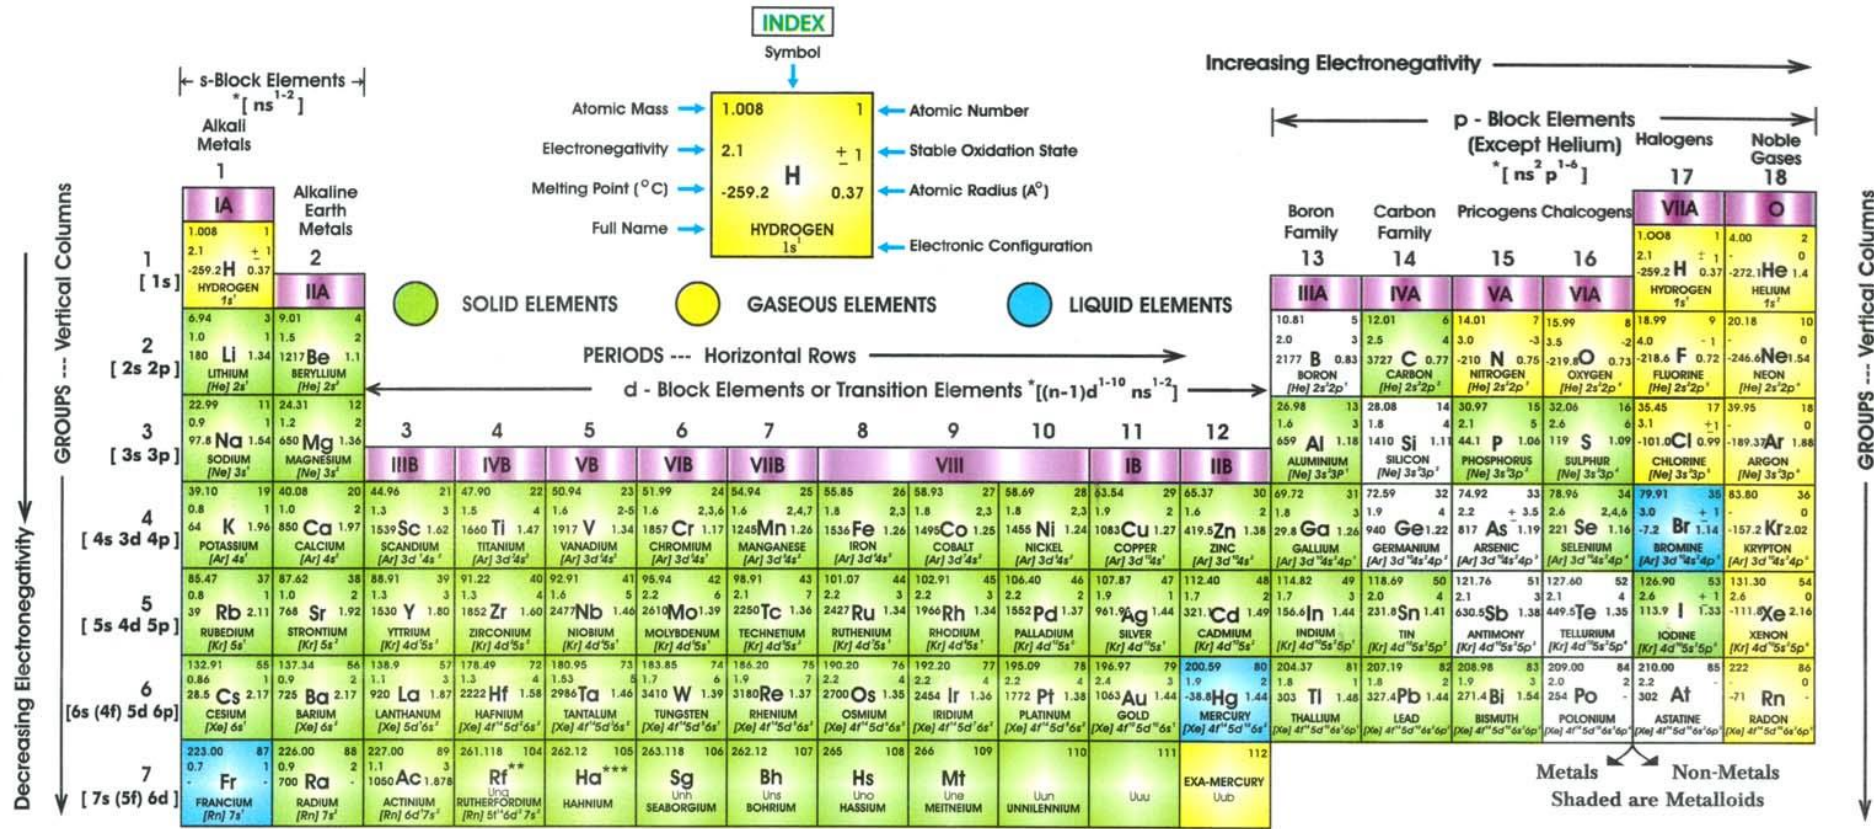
INDEX

Symbol

Atomic Mass → 1.008 1 ← Atomic Number
Electronegativity → 2.1 ± 1 ← Stable Oxidation State
Melting Point (°C) → -259.2 H 0.37 ← Atomic Radius (A°)
Full Name → HYDROGEN $1s^1$ ← Electronic Configuration

Increasing Electronegativity

s-Block Elements *[ $ns^{1-2}$ ]

Alkali Metals

Alkaline Earth Metals

p - Block Elements (Except Helium) *[ $ns^2 p^{1-6}$ ]

Halogens

Noble Gases

Boron Family

Carbon Family

Pricogens

Chalcogens

SOLID ELEMENTS

GASEOUS ELEMENTS

LIQUID ELEMENTS

PERIODS --- Horizontal Rows

d - Block Elements or Transition Elements *[$(n-1)d^{1-10}$ $ns^{1-2}$]

GROUPS --- Vertical Columns

Decreasing Electronegativity

1 IA, 2 IIA, 3 IIIB, 4 IVB, 5 VB, 6 VIB, 7 VIIB, 8, 9, 10 VIII, 11 IB, 12 IIB, 13 IIIA, 14 IVA, 15 VA, 16 VIA, 17 VIIA, 18 O

1 [ 1s ]: 1.008 1 2.1 ±1 -259.2 H 0.37 HYDROGEN $1s^1$ | 1.008 1 2.1 ±1 -259.2 H 0.37 HYDROGEN $1s^1$ | 4.00 2 - 0 -272.1 He 1.4 HELIUM $1s^2$

2 [ 2s 2p ]: 6.94 3 1.0 1 180 Li 1.34 LITHIUM [He] $2s^1$ | 9.01 4 1.5 2 1217 Be 1.1 BERYLLIUM [He] $2s^2$ | 10.81 5 2.0 3 2177 B 0.83 BORON [He] $2s^22p^1$ | 12.01 6 2.5 4 3727 C 0.77 CARBON [He] $2s^22p^2$ | 14.01 7 3.0 -3 -210 N 0.75 NITROGEN [He] $2s^22p^3$ | 15.99 8 3.5 -2 -219.8 O 0.73 OXYGEN [He] $2s^22p^4$ | 18.99 9 4.0 -1 -218.6 F 0.72 FLUORINE [He] $2s^22p^5$ | 20.18 10 - 0 -246.6 Ne 1.54 NEON [He] $2s^22p^6$

3 [ 3s 3p ]: 22.99 11 0.9 1 97.8 Na 1.54 SODIUM [Ne] $3s^1$ | 24.31 12 1.2 2 650 Mg 1.36 MAGNESIUM [Ne] $3s^2$ | 26.98 13 1.6 3 659 Al 1.18 ALUMINIUM [Ne] $3s^23P^1$ | 28.08 14 1.8 4 1410 Si 1.11 SILICON [Ne] $3s^23p^2$ | 30.97 15 2.1 3 44.1 P 1.06 PHOSPHORUS [Ne] $3s^23p^3$ | 32.06 16 2.5 2 119 S 1.09 SULPHUR [Ne] $3s^23p^4$ | 35.45 17 3.1 ±1 -101.0 Cl 0.99 CHLORINE [Ne] $3s^23p^5$ | 39.95 18 - 0 -189.3 Ar 1.88 ARGON [Ne] $3s^23p^6$

4 [ 4s 3d 4p ]: 39.10 19 0.8 1 64 K 1.96 POTASSIUM [Ar] $4s^1$ | 40.08 20 1.0 2 850 Ca 1.97 CALCIUM [Ar] $4s^2$ | 44.96 21 1.3 3 1539 Sc 1.62 SCANDIUM [Ar] $3d^14s^2$ | 47.90 22 1.5 4 1660 Ti 1.47 TITANIUM [Ar] $3d^24s^2$ | 50.94 23 1.6 2-5 1917 V 1.34 VANADIUM [Ar] $3d^34s^2$ | 51.99 24 1.6 2,3,6 1857 Cr 1.17 CHROMIUM [Ar] $3d^54s^1$ | 54.94 25 1.5 2,4,7 1245 Mn 1.26 MANGANESE [Ar] $3d^54s^2$ | 55.85 26 1.8 2,3 1536 Fe 1.26 IRON [Ar] $3d^64s^2$ | 58.93 27 1.8 2,3 1495 Co 1.25 COBALT [Ar] $3d^74s^2$ | 58.69 28 1.8 2,3 1455 Ni 1.24 NICKEL [Ar] $3d^84s^2$ | 63.54 29 1.9 2 1083 Cu 1.27 COPPER [Ar] $3d^{10}4s^1$ | 65.37 30 1.6 2 419.5 Zn 1.38 ZINC [Ar] $3d^{10}4s^2$ | 69.72 31 1.8 3 29.8 Ga 1.26 GALLIUM [Ar] $3d^{10}4s^24p^1$ | 72.59 32 1.9 4 940 Ge 1.22 GERMANIUM [Ar] $3d^{10}4s^24p^2$ | 74.92 33 2.2 ±3.5 817 As 1.19 ARSENIC [Ar] $3d^{10}4s^24p^3$ | 78.96 34 2.6 2,4,6 221 Se 1.16 SELENIUM [Ar] $3d^{10}4s^24p^4$ | 79.91 35 3.0 ±1 -7.2 Br 1.14 BROMINE [Ar] $3d^{10}4s^24p^5$ | 83.80 36 - 0 -157.2 Kr 2.02 KRYPTON [Ar] $3d^{10}4s^24p^6$

5 [ 5s 4d 5p ]: 85.47 37 0.8 1 39 Rb 2.11 RUBEDIUM [Kr] $5s^1$ | 87.62 38 1.0 2 768 Sr 1.92 STRONTIUM [Kr] $5s^2$ | 88.91 39 1.3 3 1530 Y 1.80 YTTRIUM [Kr] $4d^15s^2$ | 91.22 40 1.3 4 1852 Zr 1.60 ZIRCONIUM [Kr] $4d^25s^2$ | 92.91 41 1.6 5 2477 Nb 1.46 NIOBIUM [Kr] $4d^45s^1$ | 95.94 42 2.2 6 2610 Mo 1.39 MOLYBDENUM [Kr] $4d^55s^1$ | 98.91 43 1.9 7 2250 Tc 1.36 TECHNETIUM [Kr] $4d^55s^2$ | 101.07 44 2.2 3 2427 Ru 1.34 RUTHENIUM [Kr] $4d^75s^1$ | 102.91 45 2.3 3 1966 Rh 1.34 RHODIUM [Kr] $4d^85s^1$ | 106.40 46 2.2 2 1552 Pd 1.37 PALLADIUM [Kr] $4d^{10}$ | 107.87 47 1.9 1 961.9 Ag 1.44 SILVER [Kr] $4d^{10}5s^1$ | 112.40 48 1.7 2 321.1 Cd 1.49 CADMIUM [Kr] $4d^{10}5s^2$ | 114.82 49 1.7 3 156.6 In 1.44 INDIUM [Kr] $4d^{10}5s^25p^1$ | 118.69 50 2.0 4 231.8 Sn 1.41 TIN [Kr] $4d^{10}5s^25p^2$ | 121.76 51 2.1 3 630.5 Sb 1.38 ANTIMONY [Kr] $4d^{10}5s^25p^3$ | 127.60 52 2.1 4 449.5 Te 1.35 TELLURIUM [Kr] $4d^{10}5s^25p^4$ | 126.90 53 2.6 ±1 113.9 I 1.33 IODINE [Kr] $4d^{10}5s^25p^5$ | 131.30 54 2.6 0 -111.8 Xe 2.16 XENON [Kr] $4d^{10}5s^25p^6$

6 [6s (4f) 5d 6p]: 132.91 55 0.86 1 28.5 Cs 2.17 CESIUM [Xe] $6s^1$ | 137.34 56 0.9 2 725 Ba 2.17 BARIUM [Xe] $6s^2$ | 138.9 57 1.1 3 920 La 1.87 LANTHANUM [Xe] $5d^16s^2$ | 178.49 72 1.3 4 2222 Hf 1.58 HAFNIUM [Xe] $4f^{14}5d^26s^2$ | 180.95 73 1.5 5 2986 Ta 1.46 TANTALUM [Xe] $4f^{14}5d^36s^2$ | 183.85 74 1.7 6 3410 W 1.39 TUNGSTEN [Xe] $4f^{14}5d^46s^2$ | 186.20 75 1.9 7 3180 Re 1.37 RHENIUM [Xe] $4f^{14}5d^56s^2$ | 190.20 76 2.2 4 2700 Os 1.35 OSMIUM [Xe] $4f^{14}5d^66s^2$ | 192.20 77 2.2 4 2454 Ir 1.36 IRIDIUM [Xe] $4f^{14}5d^76s^2$ | 195.09 78 2.2 4 1772 Pt 1.38 PLATINUM [Xe] $4f^{14}5d^96s^1$ | 196.97 79 2.4 3 1063 Au 1.44 GOLD [Xe] $4f^{14}5d^{10}6s^1$ | 200.59 80 1.9 2 -38.8 Hg 1.44 MERCURY [Xe] $4f^{14}5d^{10}6s^2$ | 204.37 81 1.8 1 303 Tl 1.48 THALLIUM [Xe] $4f^{14}5d^{10}6s^26p^1$ | 207.19 82 1.8 2 327.4 Pb 1.44 LEAD [Xe] $4f^{14}5d^{10}6s^26p^2$ | 208.98 83 1.9 3 271.4 Bi 1.54 BISMUTH [Xe] $4f^{14}5d^{10}6s^26p^3$ | 209.00 84 2.0 2 254 Po POLONIUM [Xe] $4f^{14}5d^{10}6s^26p^4$ | 210.00 85 2.2 - 302 At ASTATINE [Xe] $4f^{14}5d^{10}6s^26p^5$ | 222 86 - 0 -71 Rn RADON [Xe] $4f^{14}5d^{10}6s^26p^6$

7 [ 7s (5f) 6d ]: 223.00 87 0.7 1 Fr FRANCIUM [Rn] $7s^1$ | 226.00 88 0.9 2 700 Ra RADIUM [Rn] $7s^2$ | 227.00 89 1.1 3 1050 Ac 1.878 ACTINIUM [Rn] $6d^17s^2$ | 261.118 104 Rf** Unq RUTHERFORDIUM [Rn] $5f^{14}6d^27s^2$ | 262.12 105 Ha*** HAHNIUM | 263.118 106 Sg Unh SEABORGIUM | 262.12 107 Bh Uns BOHRIUM | 265 108 Hs Uno HASSIUM | 266 109 Mt Une MEITNEIUM | 110 Uun UNNILENNIUM | 111 Uuu | 112 EXA-MERCURY Uub

Metals Non-Metals
Shaded are Metalloids